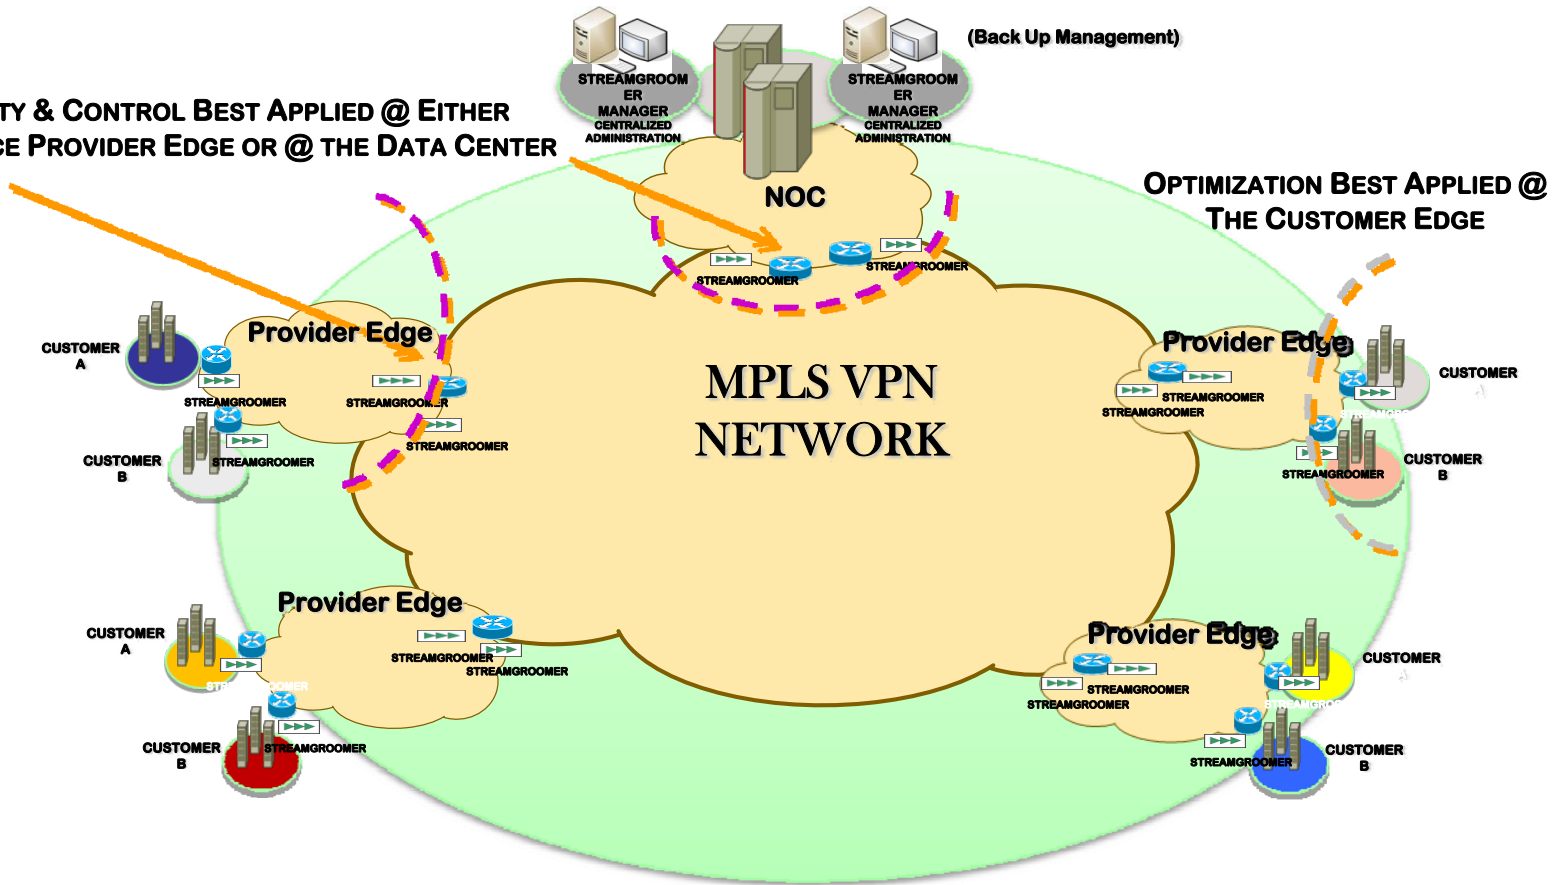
(Back Up Management)

STREAMGROOMER MANAGER CENTRALIZED ADMINISTRATION

STREAMGROOMER MANAGER CENTRALIZED ADMINISTRATION

TY & CONTROL BEST APPLIED @ EITHER
CE PROVIDER EDGE OR @ THE DATA CENTER

NOC

OPTIMIZATION BEST APPLIED @
THE CUSTOMER EDGE

STREAMGROOMER

STREAMGROOMER

Provider Edge

CUSTOMER A

STREAMGROOMER

STREAMGROOMER

STREAMGROOMER

CUSTOMER B

STREAMGROOMER

MPLS VPN
NETWORK

Provider Edge

STREAMGROOMER

STREAMGROOMER

CUSTOMER

CUSTOMER B

STREAMGROOMER

Provider Edge

CUSTOMER A

STREAMGROOMER

STREAMGROOMER

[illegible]

CUSTOMER B

STREAMGROOMER

Provider Edge

STREAMGROOMER

STREAMGROOMER

CUSTOMER

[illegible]

CUSTOMER B

STREAMGROOMER